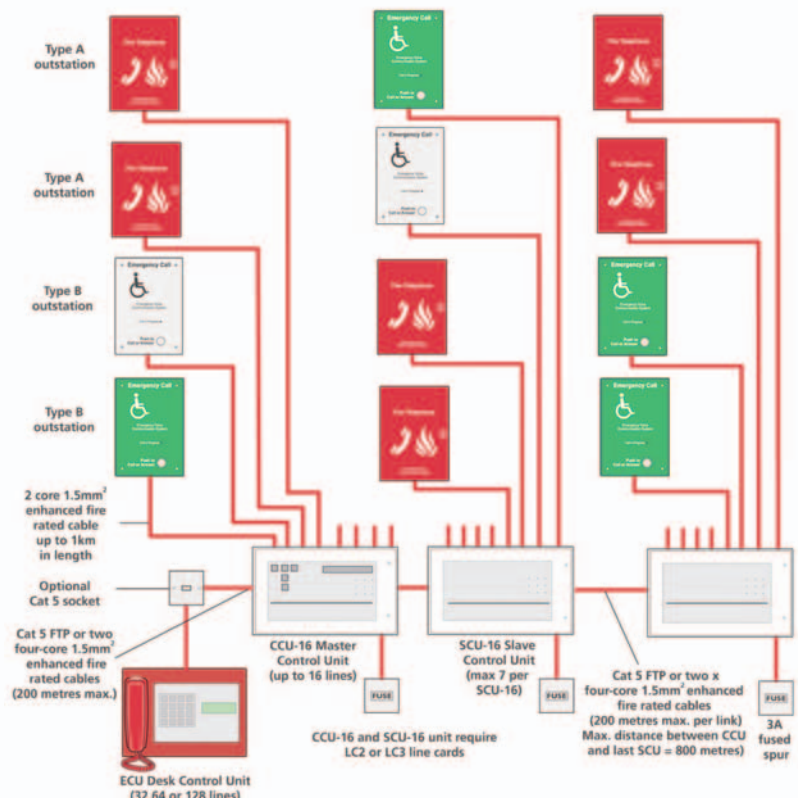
Type A outstation

Type A outstation

Type B outstation

Type B outstation

2 core 1.5mm$^2$ enhanced fire rated cable up to 1km in length

Optional Cat 5 socket

Cat 5 FTP or two four-core 1.5mm$^2$ enhanced fire rated cables (200 metres max.)

ECU Desk Control Unit (32,64 or 128 lines)

Fire Telephone

Emergency Call

Push to Call or Answer

CCU-16 Master Control Unit (up to 16 lines)

FUSE

SCU-16 Slave Control Unit (max 7 per SCU-16)

FUSE

CCU-16 and SCU-16 unit require LC2 or LC3 line cards

Cat 5 FTP or two x four-core 1.5mm$^2$ enhanced fire rated cables (200 metres max. per link) Max. distance between CCU and last SCU = 800 metres)

FUSE

3A fused spur